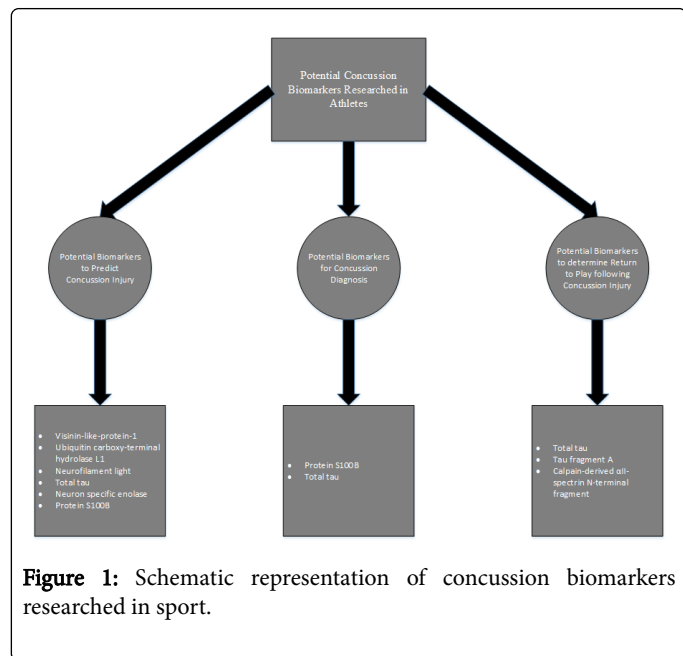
Potential Concussion Biomarkers Researched in Athletes

Potential Biomarkers to Predict Concussion Injury

Potential Biomarkers for Concussion Diagnosis

Potential Biomarkers to determine Return to Play following Concussion Injury

- Visinin-like-protein-1
- Ubiquitin carboxy-terminal hydrolase L1
- Neurofilament light
- Total tau
- Neuron specific enolase
- Protein S100B

- Protein S100B
- Total tau

- Total tau
- Tau fragment A
- Calpain-derived αII-spectrin N-terminal fragment

Figure 1: Schematic representation of concussion biomarkers researched in sport.